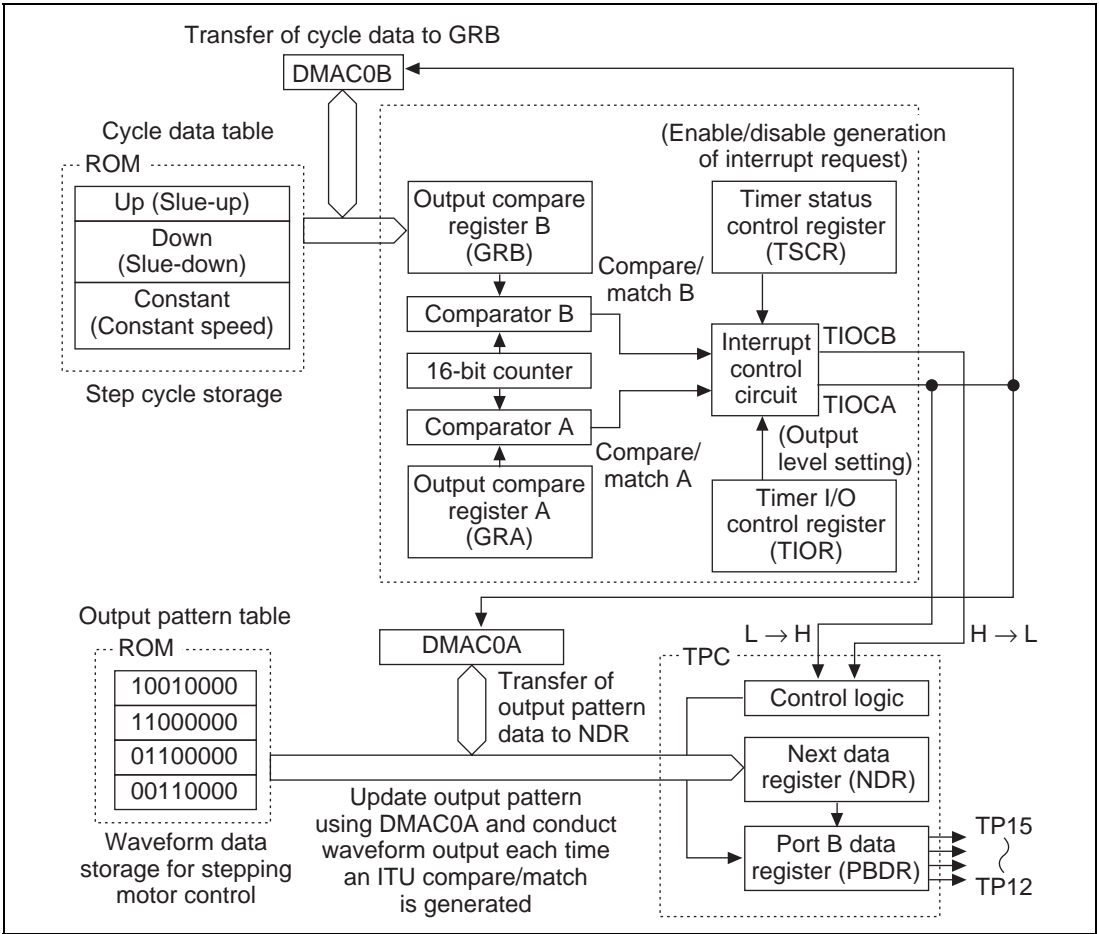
Transfer of cycle data to GRB

DMAC0B

Cycle data table

ROM

Up (Slue-up)

Down (Slue-down)

Constant (Constant speed)

Step cycle storage

(Enable/disable generation of interrupt request)

Output compare register B (GRB)

Timer status control register (TSCR)

Compare/ match B

Comparator B

16-bit counter

Comparator A

Output compare register A (GRA)

Interrupt control circuit

TIOCB

TIOCA

(Output level setting)

Compare/ match A

Timer I/O control register (TIOR)

Output pattern table

ROM

10010000

11000000

01100000

00110000

Waveform data storage for stepping motor control

DMAC0A

Transfer of output pattern data to NDR

Update output pattern using DMAC0A and conduct waveform output each time an ITU compare/match is generated

L → H

H → L

TPC

Control logic

Next data register (NDR)

Port B data register (PBDR)

TP15

TP12